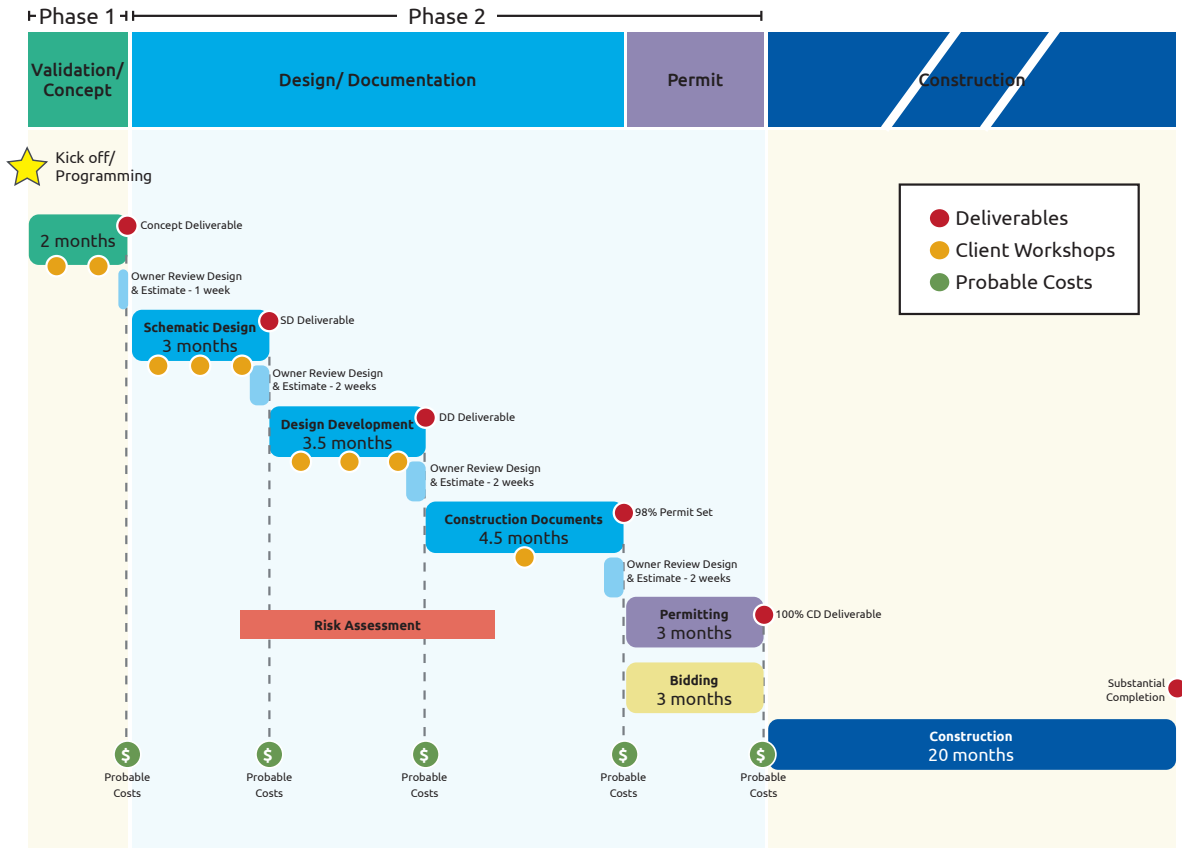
Phase 1
Phase 2

Validation/ Concept
Design/ Documentation
Permit
Construction

Kick off/ Programming

Deliverables
Client Workshops
Probable Costs

2 months
Concept Deliverable

Owner Review Design & Estimate - 1 week

Schematic Design
3 months
SD Deliverable

Owner Review Design & Estimate - 2 weeks

Design Development
3.5 months
DD Deliverable

Owner Review Design & Estimate - 2 weeks

Construction Documents
4.5 months
98% Permit Set

Owner Review Design & Estimate - 2 weeks

Risk Assessment

Permitting
3 months
100% CD Deliverable

Bidding
3 months

Substantial Completion

Construction
20 months

$
Probable Costs
$
Probable Costs
$
Probable Costs
$
Probable Costs
$
Probable Costs